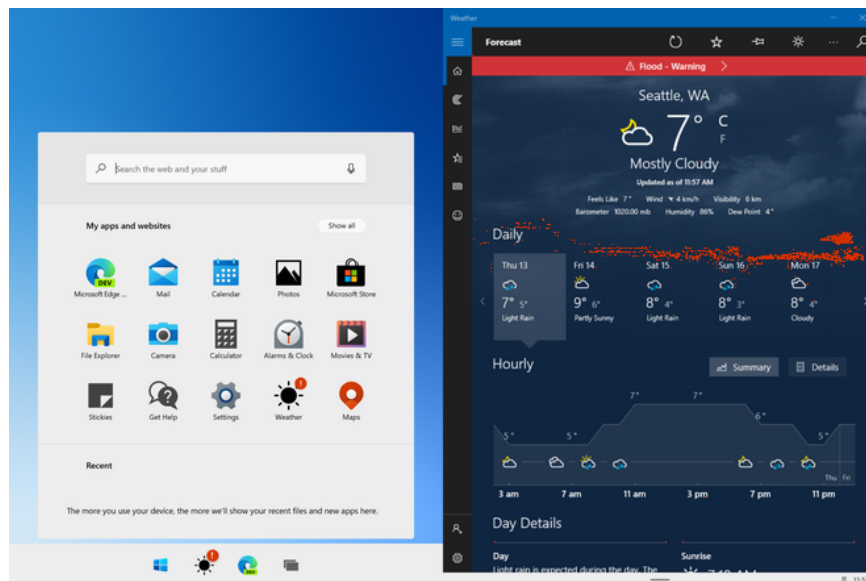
Search the web and your stuff

My apps and websites

Show all

Microsoft Edge ...

Mail

Calendar

Photos

Microsoft Store

File Explorer

Camera

Calculator

Alarms & Clock

Movies & TV

Stickies

Get Help

Settings

Weather

Maps

Recent

The more you use your device, the more we'll show your recent files and new apps here.

Weather

Forecast

Flood - Warning

Seattle, WA

7°

C

F

Mostly Cloudy

Updated as of 11:57 AM

Feels Like 7° Wind 4 km/h Visibility 6 km

Barometer 1020.00 mb Humidity 86% Dew Point 4°

Daily

Thu 13

7° 5°

Light Rain

Fri 14

9° 6°

Partly Sunny

Sat 15

8° 4°

Light Rain

Sun 16

8° 3°

Light Rain

Mon 17

8° 4°

Cloudy

Hourly

Summary

Details

5° 5° 7° 7° 6° 5°

3 am 7 am 11 am 3 pm 7 pm 11 pm

Thu Fri

Day Details

Day

Light rain is expected during the day. The

Sunrise